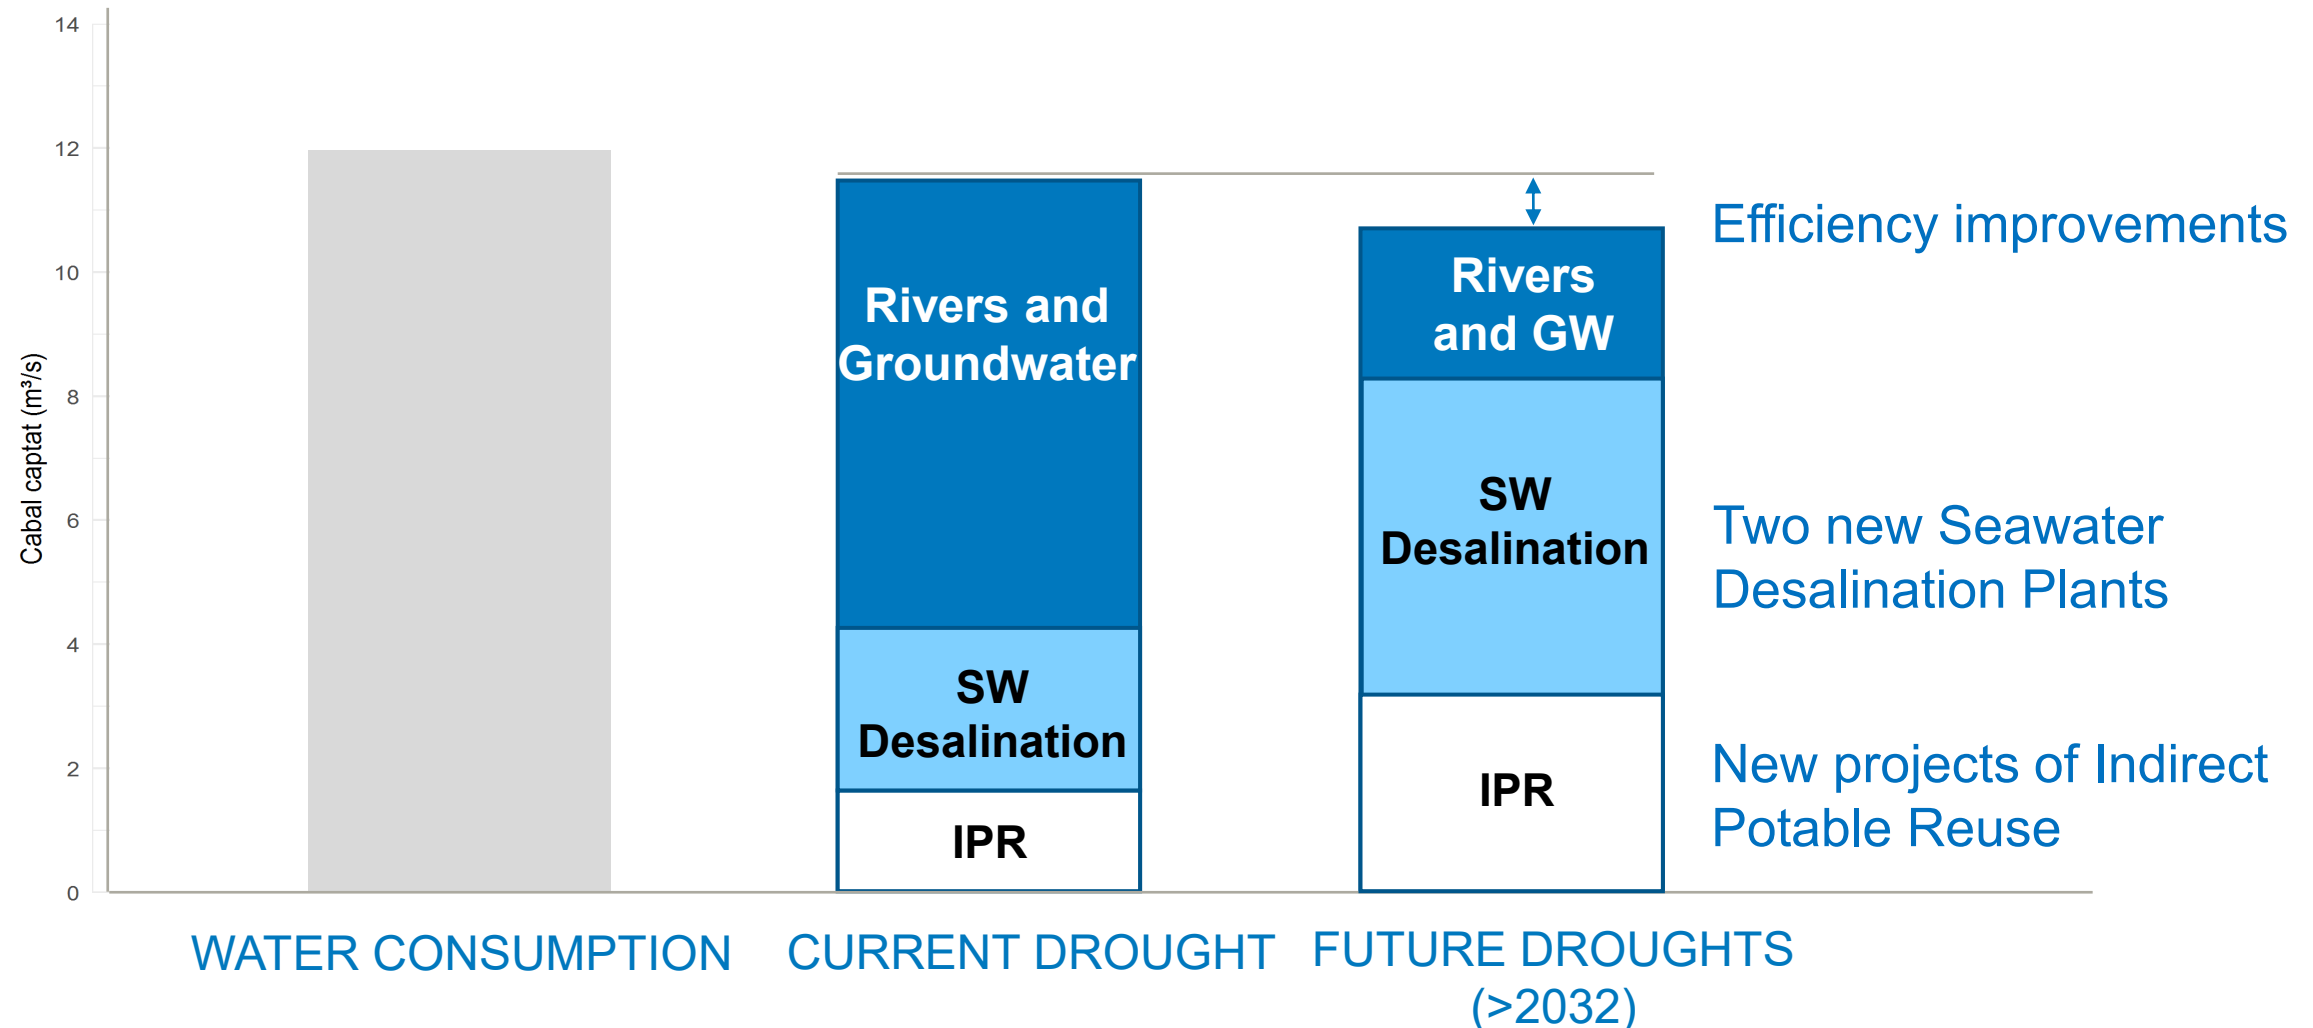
14

12

10

8

6

4

2

0

Cabal captat ($m^3/s$)

Rivers and Groundwater

SW Desalination

IPR

Rivers and GW

SW Desalination

IPR

Efficiency improvements

Two new Seawater Desalination Plants

New projects of Indirect Potable Reuse

WATER CONSUMPTION

CURRENT DROUGHT

FUTURE DROUGHTS (>2032)